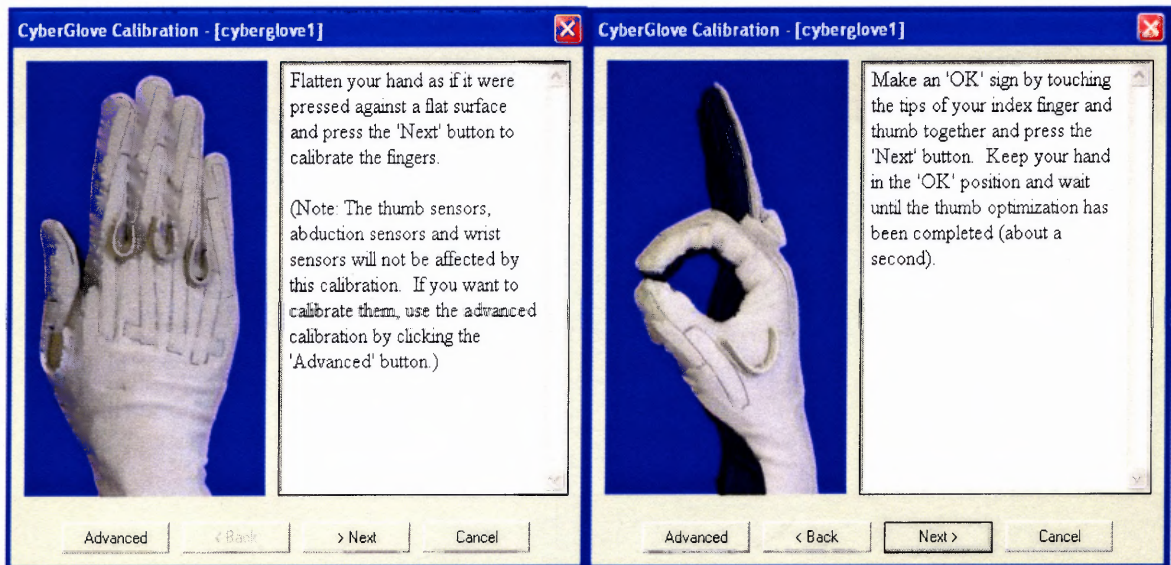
CyberGlove Calibration - [cyberglove1]

Flatten your hand as if it were pressed against a flat surface and press the 'Next' button to calibrate the fingers.

(Note: The thumb sensors, abduction sensors and wrist sensors will not be affected by this calibration. If you want to calibrate them, use the advanced calibration by clicking the 'Advanced' button.)

Advanced
< Back
> Next
Cancel

CyberGlove Calibration - [cyberglove1]

Make an 'OK' sign by touching the tips of your index finger and thumb together and press the 'Next' button. Keep your hand in the 'OK' position and wait until the thumb optimization has been completed (about a second).

Advanced
< Back
Next >
Cancel